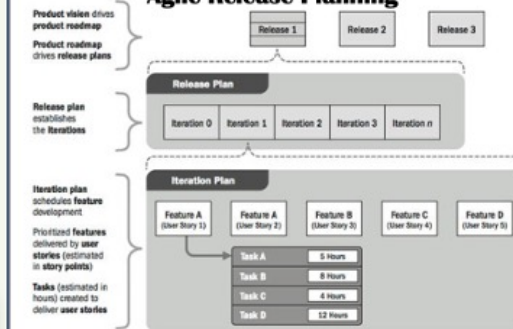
Agile Release Planning

Product vision drives product roadmap

Product roadmap drives release plans

Release 1

Release 2

Release 3

Release plan establishes the iterations

Release Plan

Iteration 0

Iteration 1

Iteration 2

Iteration 3

Iteration n

Iteration plan schedules feature development

Prioritized features delivered by user stories (estimated in story points)

Tasks (estimated in hours) created to deliver user stories

Iteration Plan

Feature A (User Story 1)

Feature A (User Story 2)

Feature B (User Story 3)

Feature C (User Story 4)

Feature D (User Story 5)

| Task A | 5 Hours |
|---|---|
| Task B | 8 Hours |
| Task C | 4 Hours |
| Task D | 12 Hours |